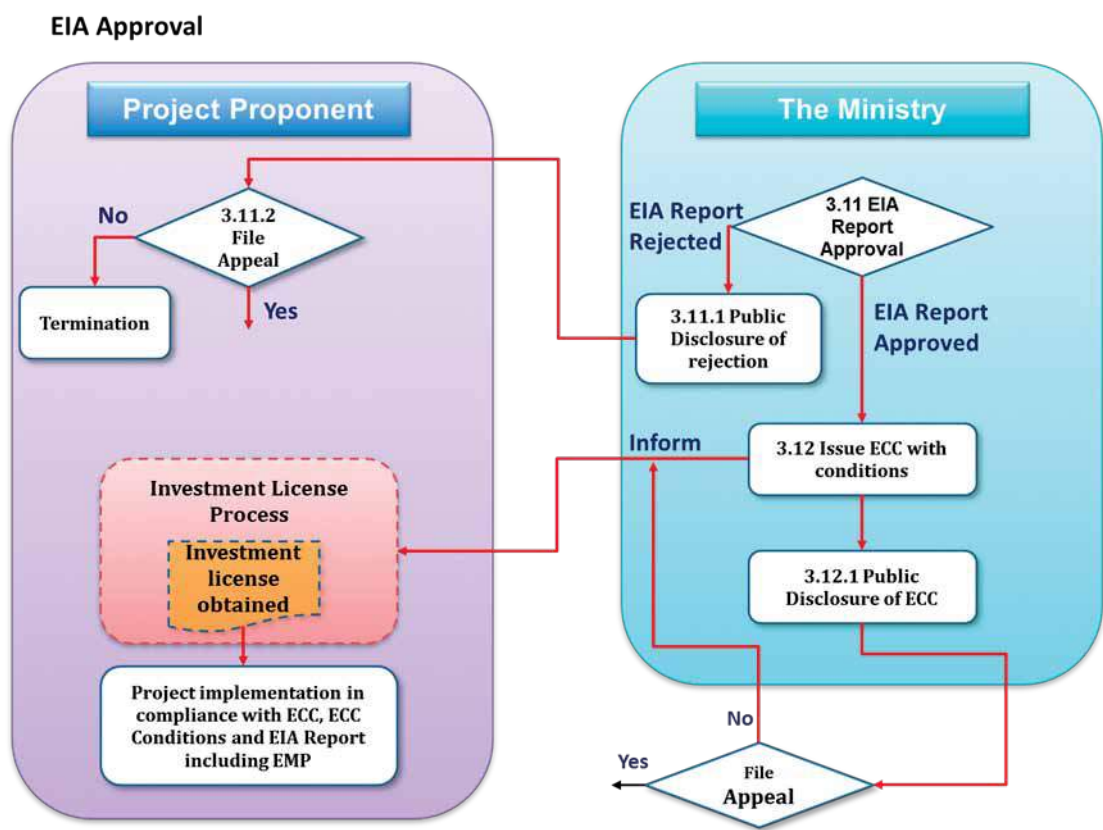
EIA Approval

Project Proponent

The Ministry

3.11.2 File Appeal

No

Yes

Termination

EIA Report Rejected

3.11 EIA Report Approval

3.11.1 Public Disclosure of rejection

EIA Report Approved

Inform

3.12 Issue ECC with conditions

Investment License Process

Investment license obtained

3.12.1 Public Disclosure of ECC

Project implementation in compliance with ECC, ECC Conditions and EIA Report including EMP

No

Yes

File Appeal